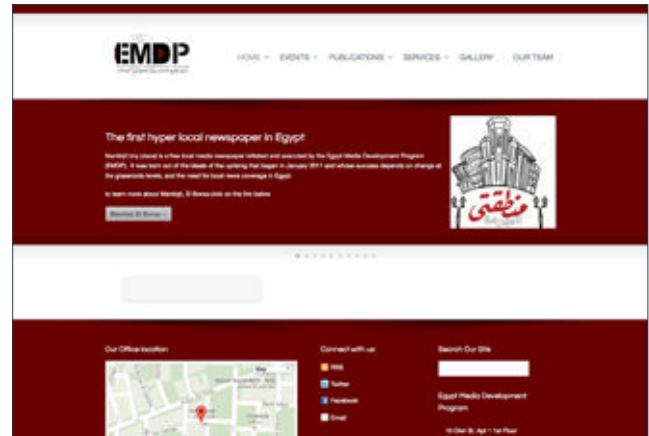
EMDP

HOME · EVENTS · PUBLICATIONS · SERVICES · GALLERY OUR TEAM

The first hyper local newspaper in Egypt

Mantiqti (my place) is a free local media newspaper initiated and executed by the Egypt Media Development Program (EMDP). It was born out of the ideals of the uprising that began in January 2011 and whose success depends on change at the grassroots levels, and the need for local news coverage in Egypt.

to learn more about Mantiqti, El Borsa click on the link below

Mantiqti El Borsa »

منطقتي

Our Office location

Connect with us

RSS

Twitter

Facebook

Email

Search Our Site

Egypt Media Development Program

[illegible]